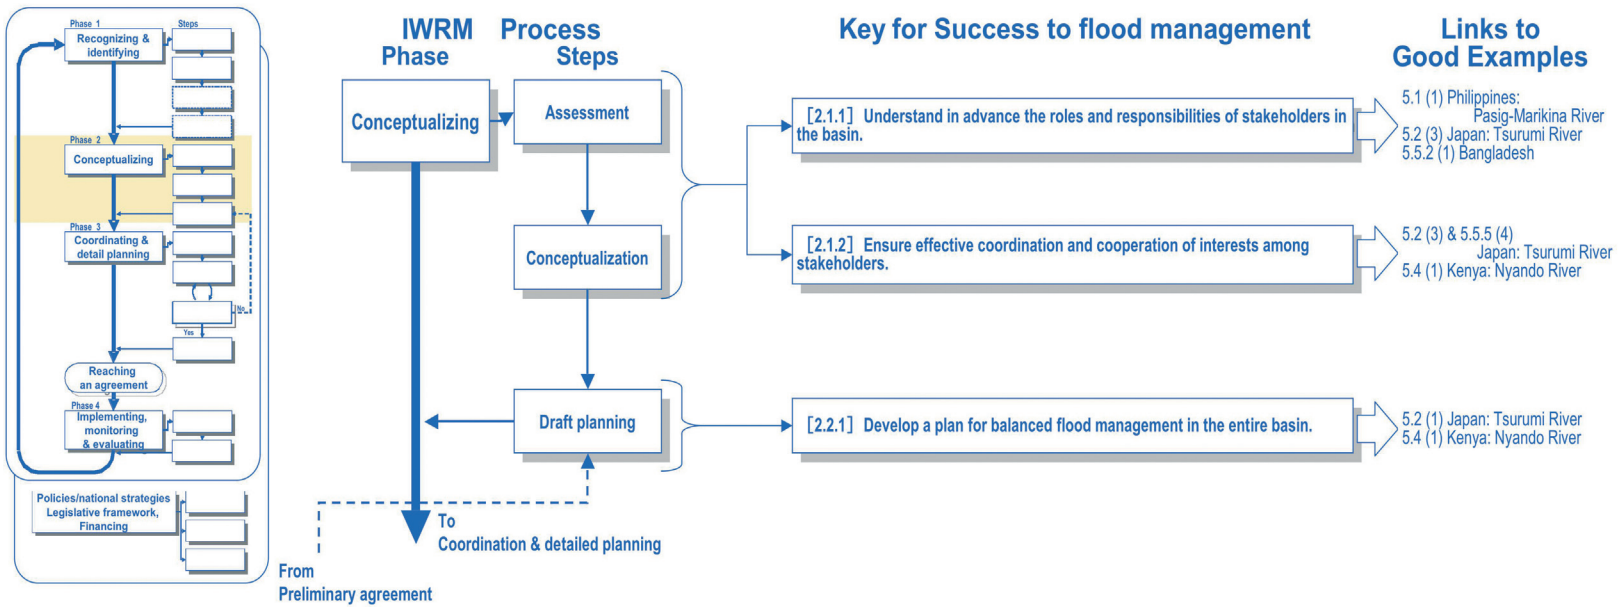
Phase 1
Steps
Recognizing & identifying
Phase 2
Conceptualizing
Phase 3
Coordinating & detail planning
No
Yes
Reaching an agreement
Phase 4
Implementing, monitoring & evaluating
Policies/national strategies Legislative framework, Financing

IWRM Phase
Process Steps
Key for Success to flood management
Links to Good Examples

Conceptualizing
Assessment
Conceptualization
Draft planning

[2.1.1] Understand in advance the roles and responsibilities of stakeholders in the basin.

[2.1.2] Ensure effective coordination and cooperation of interests among stakeholders.

[2.2.1] Develop a plan for balanced flood management in the entire basin.

5.1 (1) Philippines: Pasig-Marikina River
5.2 (3) Japan: Tsurumi River
5.5.2 (1) Bangladesh

5.2 (3) & 5.5.5 (4) Japan: Tsurumi River
5.4 (1) Kenya: Nyando River

5.2 (1) Japan: Tsurumi River
5.4 (1) Kenya: Nyando River

To
Coordination & detailed planning

From
Preliminary agreement